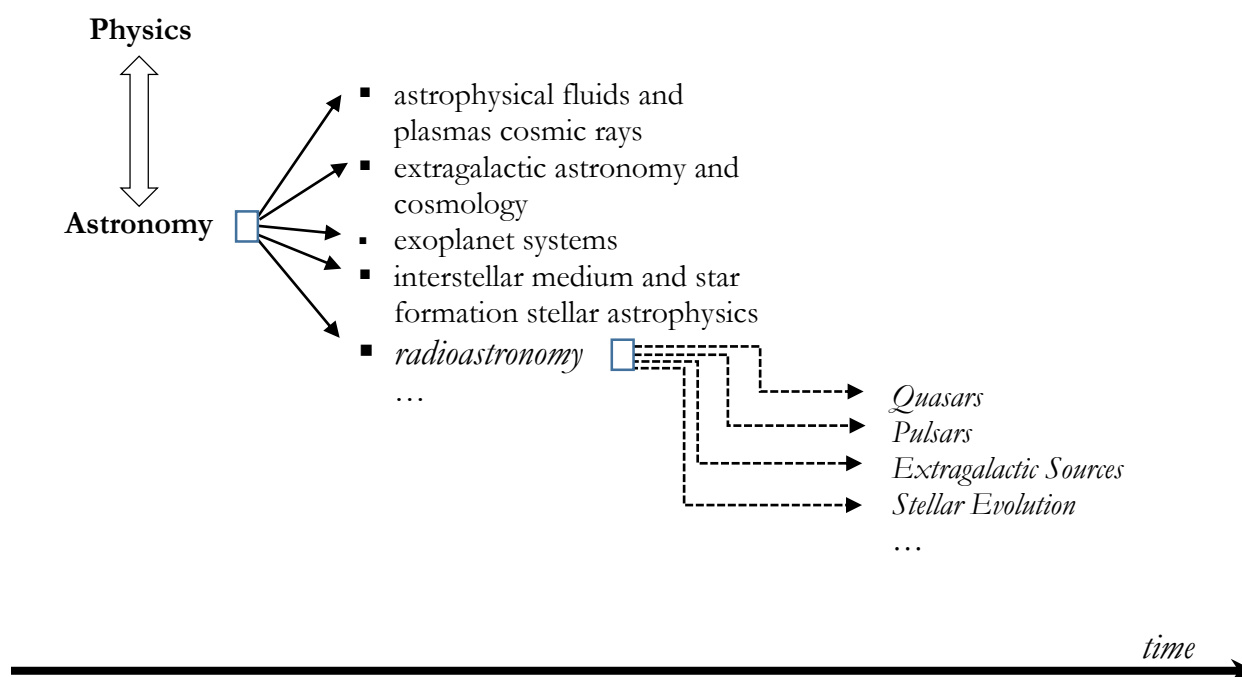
Physics

Astronomy

- astrophysical fluids and plasmas cosmic rays
- extragalactic astronomy and cosmology
- exoplanet systems
- interstellar medium and star formation stellar astrophysics
- *radioastronomy*

…

*Quasars*
*Pulsars*
*Extragalactic Sources*
*Stellar Evolution*
…

*time*